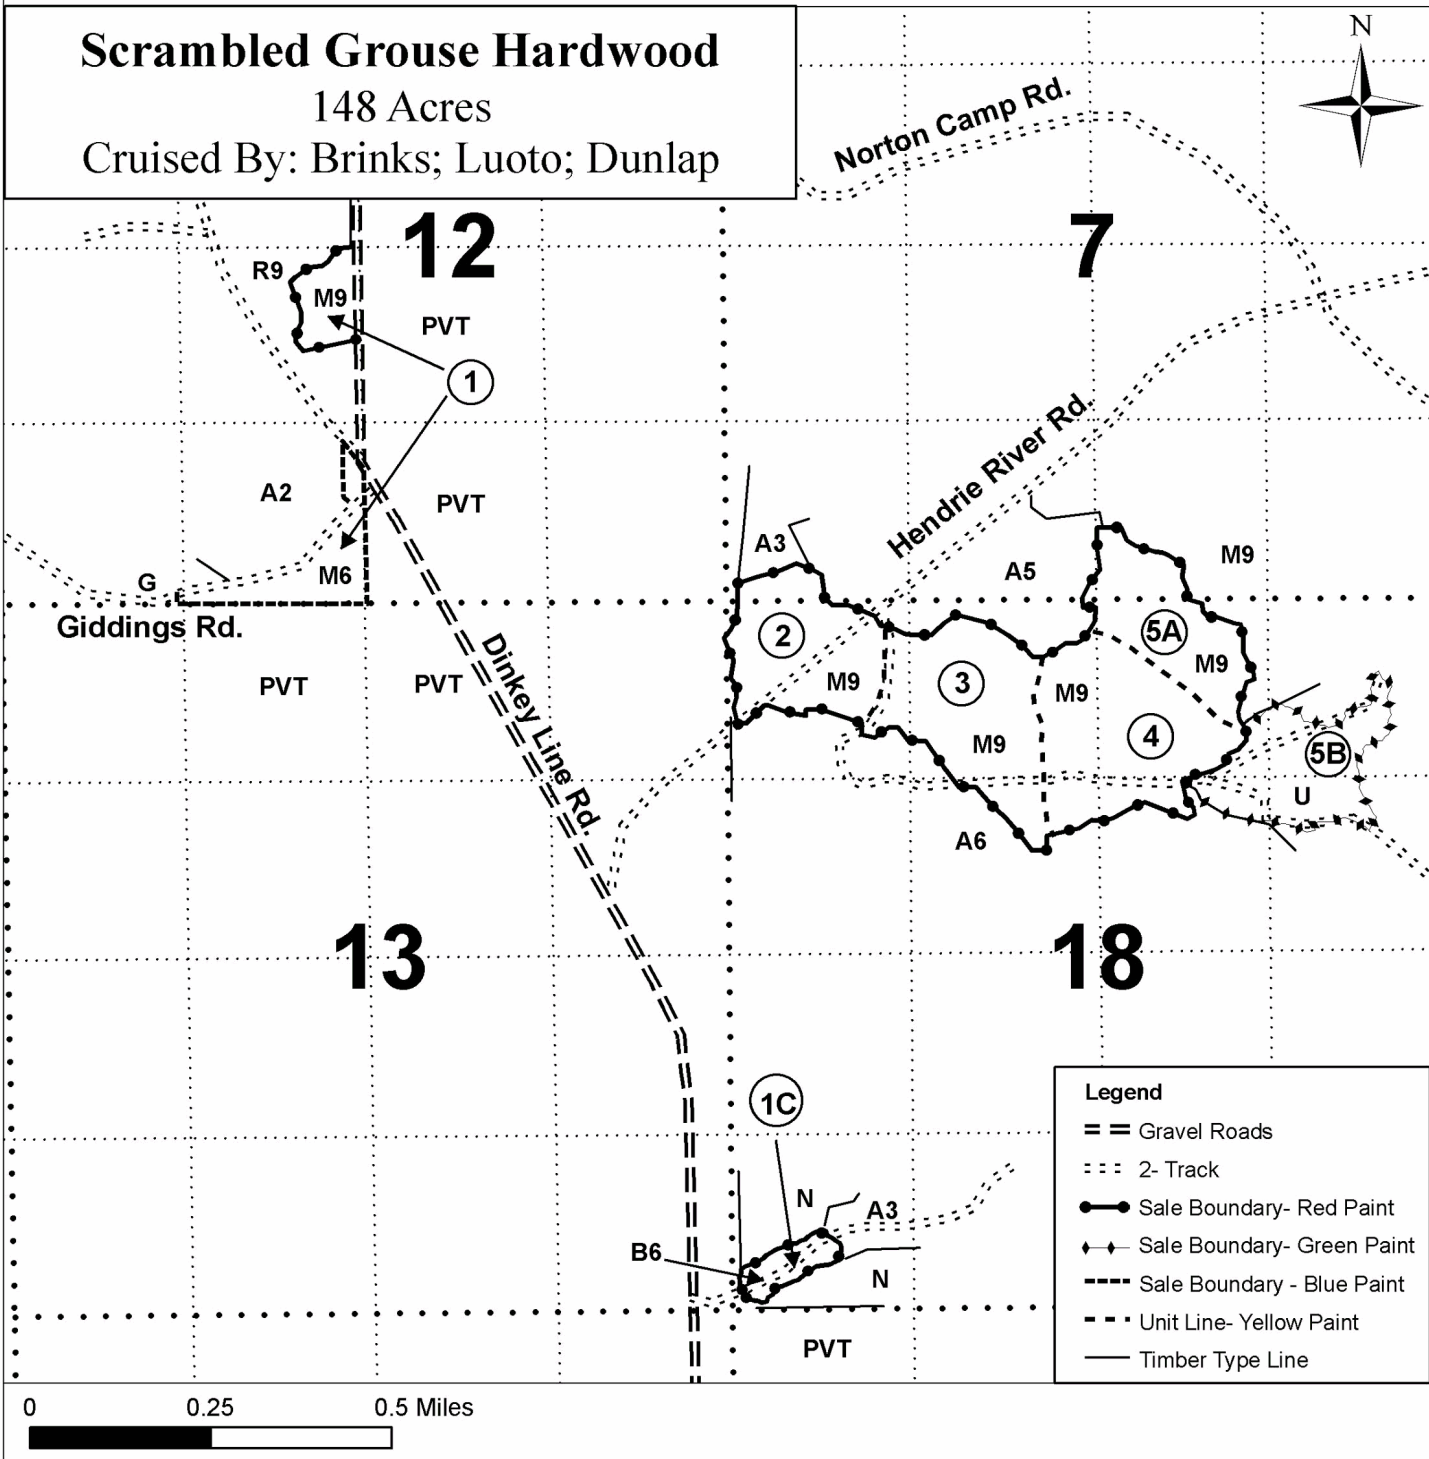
Scrambled Grouse Hardwood
148 Acres
Cruised By: Brinks; Luoto; Dunlap

N

Norton Camp Rd.

12

7

R9

M9

PVT

1

A2

PVT

Hendrie River Rd.

A3

A5

M9

G

M6

Giddings Rd.

2

5A

M9

PVT

PVT

Dinkey Line Rd.

M9

3

M9

4

M9

5B

U

A6

13

18

1C

N

A3

B6

N

PVT

Legend
Gravel Roads
2- Track
Sale Boundary- Red Paint
Sale Boundary- Green Paint
Sale Boundary - Blue Paint
Unit Line- Yellow Paint
Timber Type Line

0 0.25 0.5 Miles